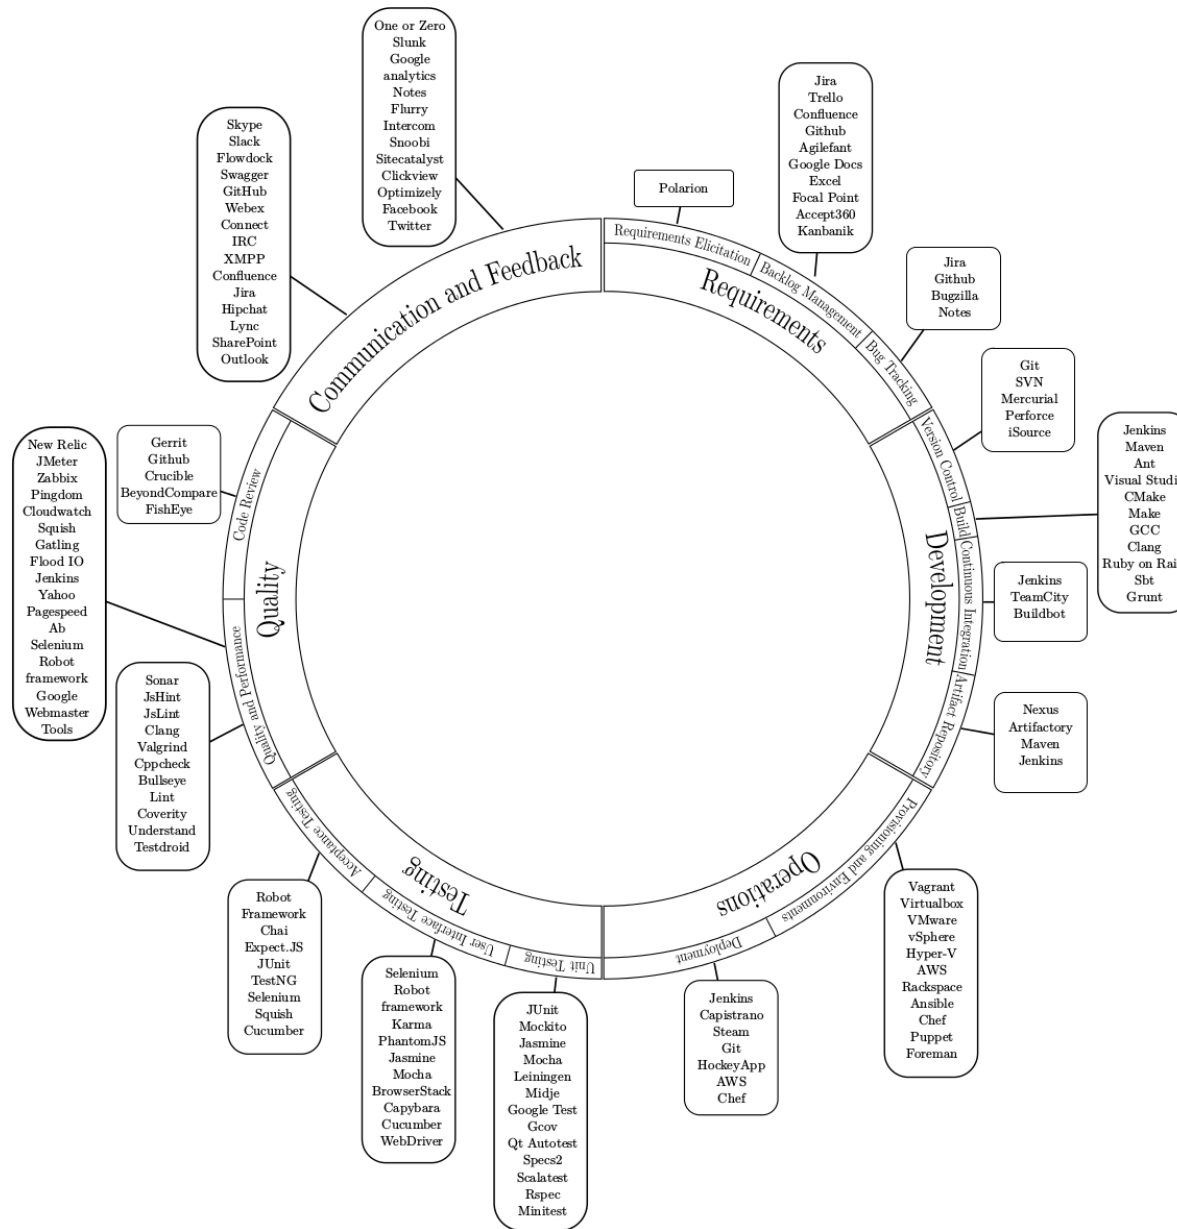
One or Zero
Slunk
Google analytics
Notes
Flurry
Intercom
Snoobi
Sitecatalyst
Clickview
Optimizely
Facebook
Twitter

Skype
Slack
Flowdock
Swagger
GitHub
Webex
Connect
IRC
XMPP
Confluence
Jira
Hipchat
Lync
SharePoint
Outlook

Communication and Feedback

Polarion

Jira
Trello
Confluence
Github
Agilefant
Google Docs
Excel
Focal Point
Accept360
Kanbanik

Requirements Elicitation
Backlog Management
Bug Tracking
Requirements

Jira
Github
Bugzilla
Notes

Git
SVN
Mercurial
Perforce
iSource

Jenkins
Maven
Ant
Visual Studi
CMake
Make
GCC
Clang
Ruby on Rai
Sbt
Grunt

Version Control
Build
Continuous Integration
Artifact Repository
Development

Jenkins
TeamCity
Buildbot

Nexus
Artifactory
Maven
Jenkins

Provisioning and Environments
Deployment
Operations

Vagrant
Virtualbox
VMware
vSphere
Hyper-V
AWS
Rackspace
Ansible
Chef
Puppet
Foreman

Jenkins
Capistrano
Steam
Git
HockeyApp
AWS
Chef

Unit Testing
User Interface Testing
Acceptance Testing
Testing

JUnit
Mockito
Jasmine
Mocha
Leiningen
Midje
Google Test
Gcov
Qt Autotest
Specs2
Scalatest
Rspec
Minitest

Selenium
Robot framework
Karma
PhantomJS
Jasmine
Mocha
BrowserStack
Capybara
Cucumber
WebDriver

Robot Framework
Chai
Expect.JS
JUnit
TestNG
Selenium
Squish
Cucumber

Code Review
Quality and Performance
Quality

Gerrit
Github
Crucible
BeyondCompare
FishEye

New Relic
JMeter
Zabbix
Pingdom
Cloudwatch
Squish
Gatling
Flood IO
Jenkins
Yahoo
Pagespeed
Ab
Selenium
Robot framework
Google Webmaster Tools

Sonar
JsHint
JsLint
Clang
Valgrind
Cppcheck
Bullseye
Lint
Coverity
Understand
Testdroid